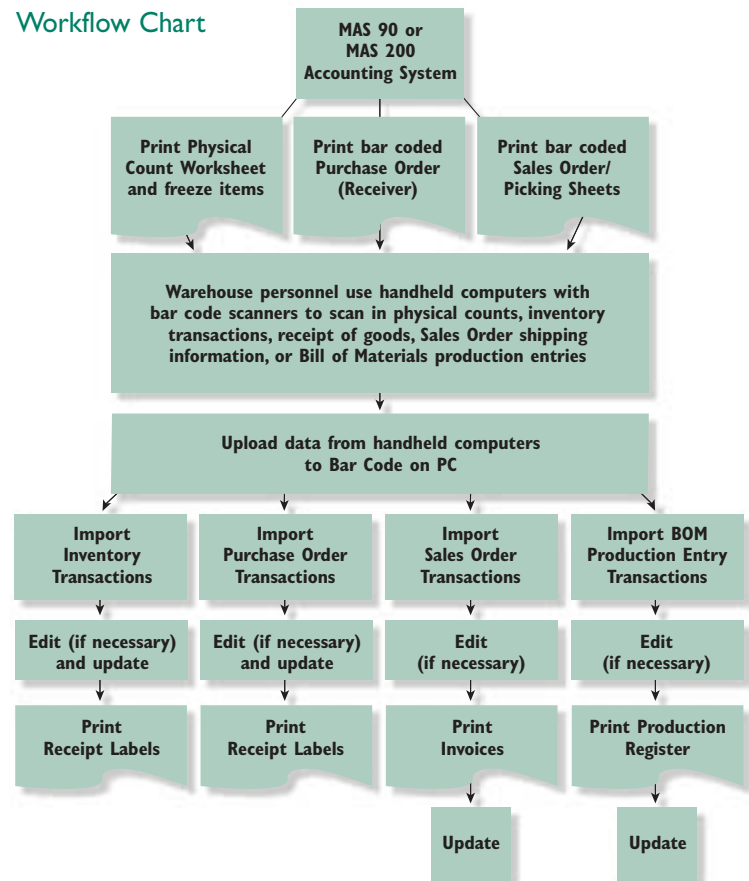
Workflow Chart

MAS 90 or MAS 200 Accounting System

Print Physical Count Worksheet and freeze items

Print bar coded Purchase Order (Receiver)

Print bar coded Sales Order/ Picking Sheets

Warehouse personnel use handheld computers with bar code scanners to scan in physical counts, inventory transactions, receipt of goods, Sales Order shipping information, or Bill of Materials production entries

Upload data from handheld computers to Bar Code on PC

Import Inventory Transactions

Import Purchase Order Transactions

Import Sales Order Transactions

Import BOM Production Entry Transactions

Edit (if necessary) and update

Edit (if necessary) and update

Edit (if necessary)

Edit (if necessary)

Print Receipt Labels

Print Receipt Labels

Print Invoices

Print Production Register

Update

Update